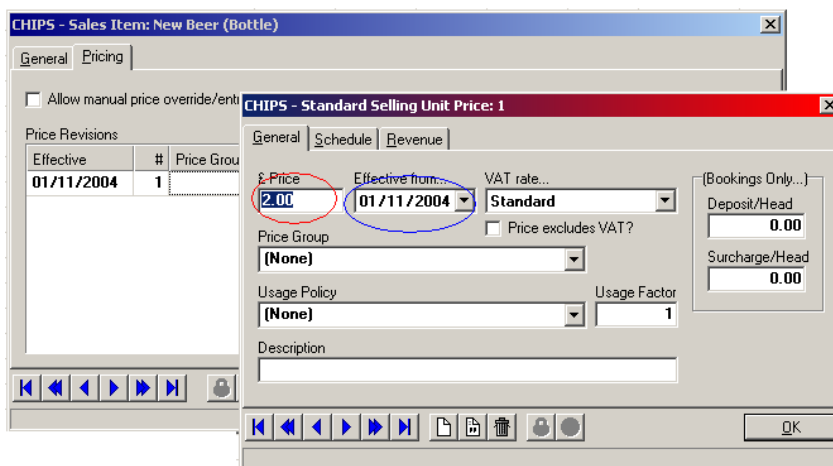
CHIPS - Sales Item: New Beer (Bottle)

General Pricing

Allow manual price override/entr

Price Revisions

| Effective | # | Price Grou |
|---|---|---|
| 01/11/2004 | 1 | |

CHIPS - Standard Selling Unit Price: 1

General Schedule Revenue

£ Price
2.00

Effective from...
01/11/2004

VAT rate...
Standard

Price excludes VAT?

(Bookings Only...)
Deposit/Head
0.00
Surcharge/Head
0.00

Price Group
(None)

Usage Policy
(None)

Usage Factor
1

Description

OK